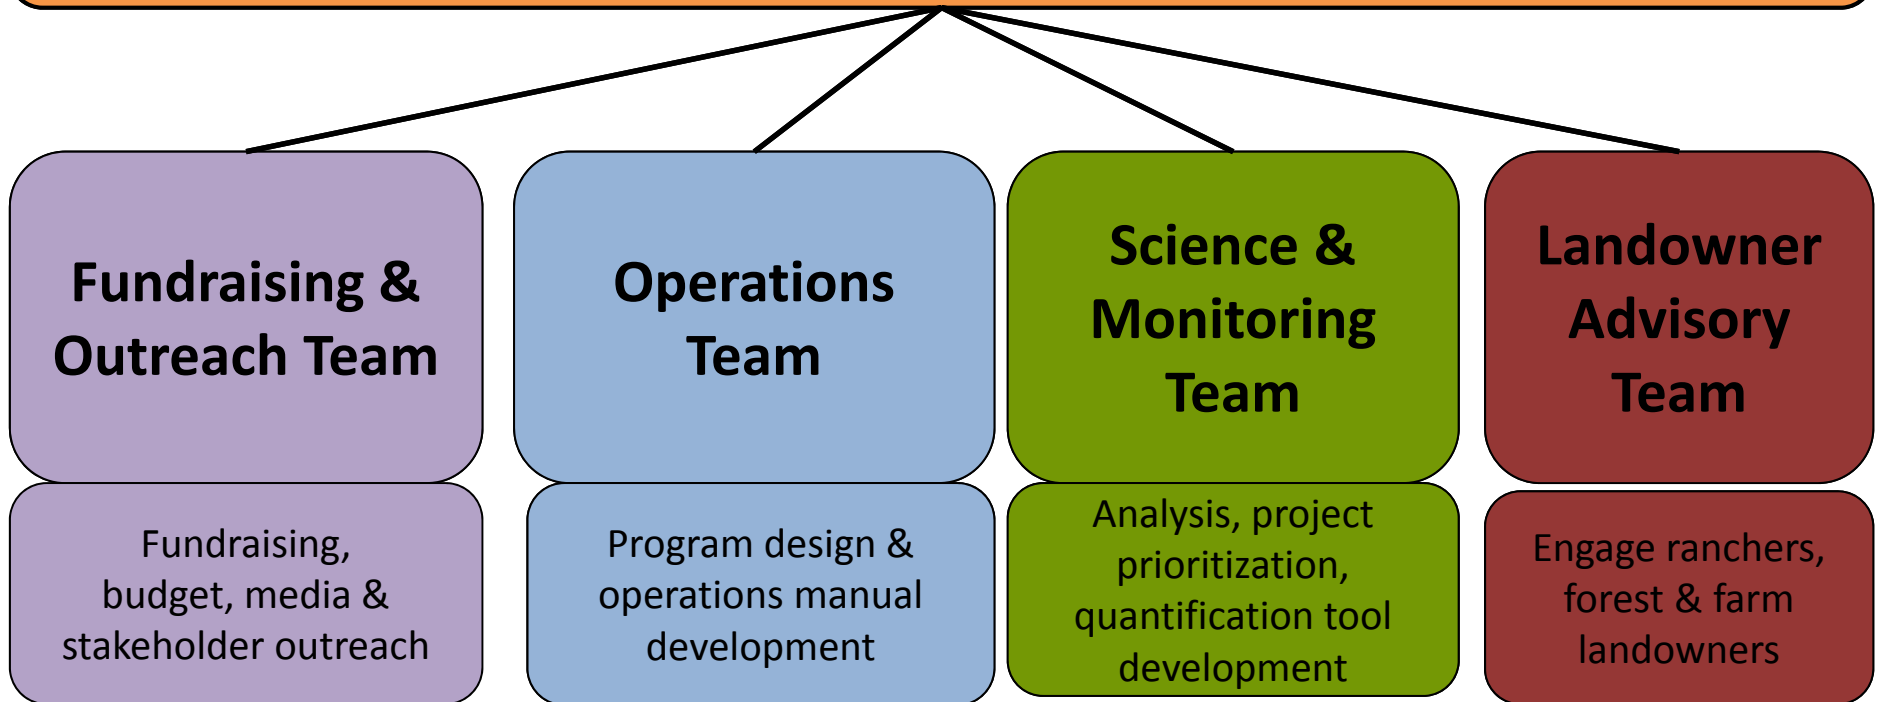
Fundraising & Outreach Team

Fundraising, budget, media & stakeholder outreach

Operations Team

Program design & operations manual development

Science & Monitoring Team

Analysis, project prioritization, quantification tool development

Landowner Advisory Team

Engage ranchers, forest & farm landowners